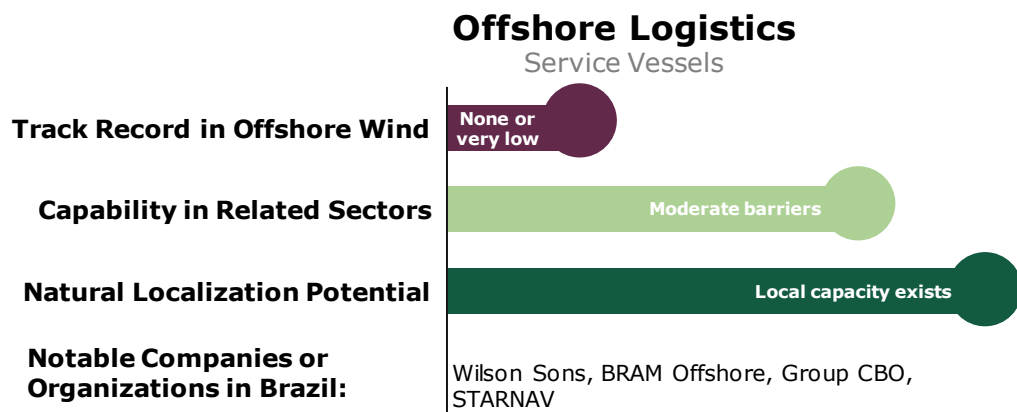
Offshore Logistics
Service Vessels

Track Record in Offshore Wind
None or very low

Capability in Related Sectors
Moderate barriers

Natural Localization Potential
Local capacity exists

Notable Companies or Organizations in Brazil:
Wilson Sons, BRAM Offshore, Group CBO, STARNAV